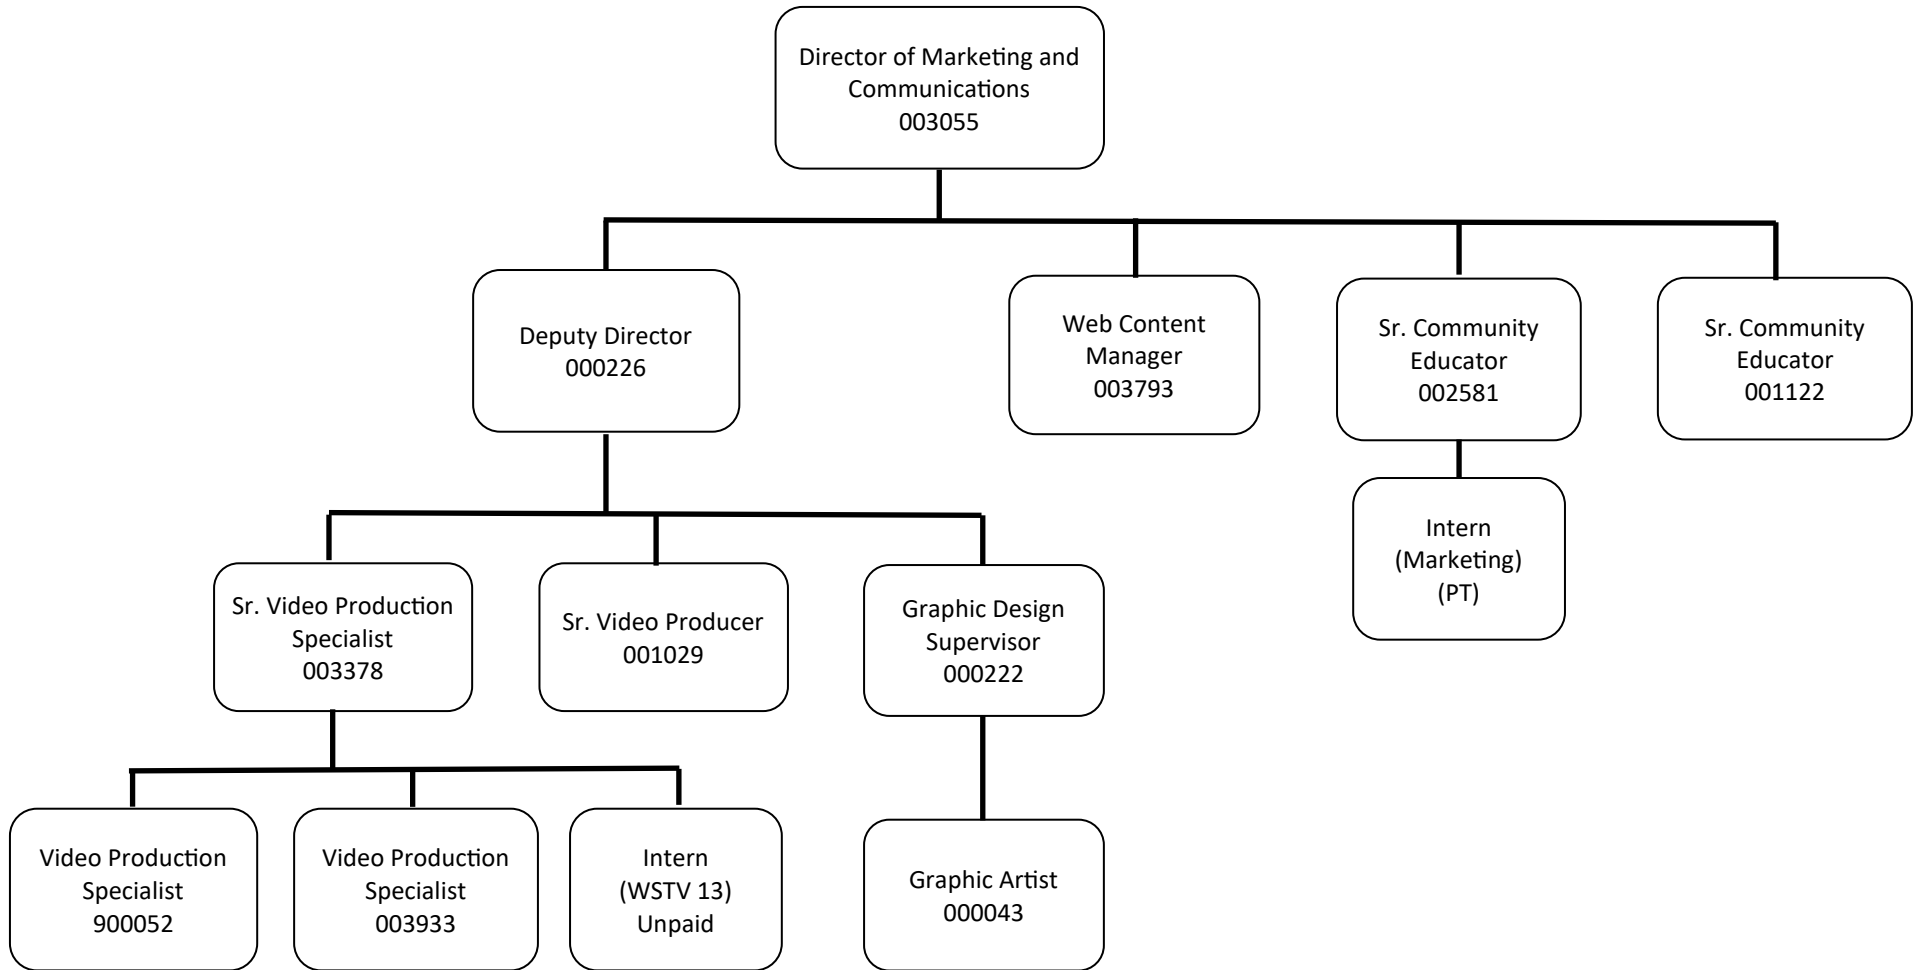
Director of Marketing and Communications
003055

Deputy Director
000226

Web Content Manager
003793

Sr. Community Educator
002581

Sr. Community Educator
001122

Intern
(Marketing)
(PT)

Sr. Video Production Specialist
003378

Sr. Video Producer
001029

Graphic Design Supervisor
000222

Video Production Specialist
900052

Video Production Specialist
003933

Intern
(WSTV 13)
Unpaid

Graphic Artist
000043